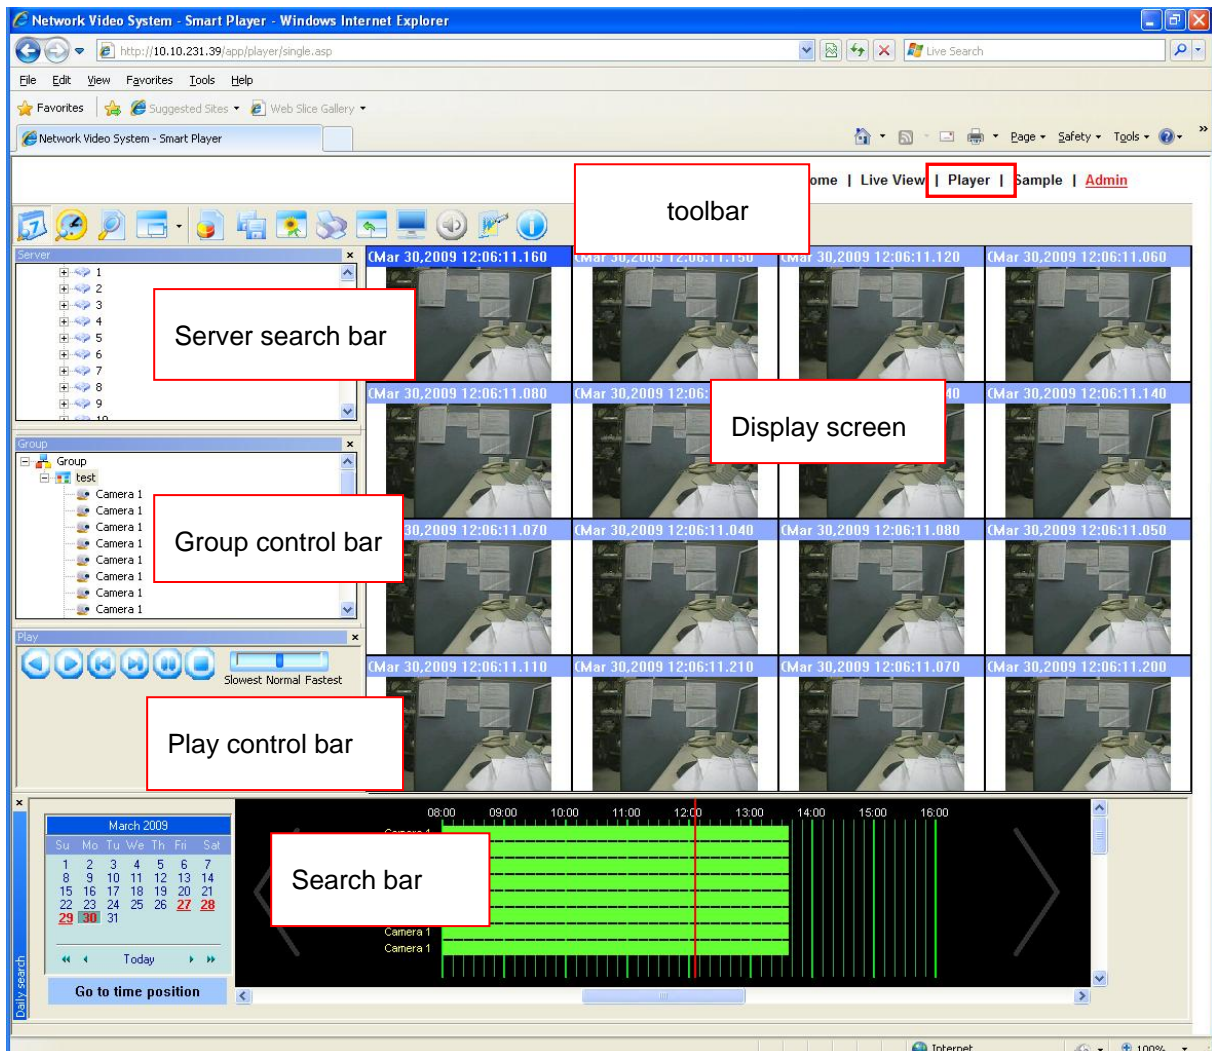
Network Video System - Smart Player - Windows Internet Explorer

http://10.10.231.39/app/player/single.asp

Live Search

File Edit View Favorites Tools Help

Favorites | Suggested Sites | Web Slice Gallery

Network Video System - Smart Player

Page | Safety | Tools

ome | Live View | Player | Sample | Admin

toolbar

Server

1
2
3
4
5
6
7
8
9

Server search bar

(Mar 30,2009 12:06:11.160 | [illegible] | (Mar 30,2009 12:06:11.120 | (Mar 30,2009 12:06:11.060

(Mar 30,2009 12:06:11.080 | (Mar 30,2009 12:06 | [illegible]40 | (Mar 30,2009 12:06:11.140

Display screen

Group

Group
test
Camera 1
Camera 1
Camera 1
Camera 1
Camera 1
Camera 1
Camera 1
Camera 1

Group control bar

30,2009 12:06:11.070 | (Mar 30,2009 12:06:11.040 | (Mar 30,2009 12:06:11.080 | (Mar 30,2009 12:06:11.050

Play

Slowest Normal Fastest

Play control bar

(Mar 30,2009 12:06:11.110 | (Mar 30,2009 12:06:11.210 | (Mar 30,2009 12:06:11.070 | (Mar 30,2009 12:06:11.200

March 2009

| Su | Mo | Tu | We | Th | Fri | Sat |
|---|---|---|---|---|---|---|
| 1 | 2 | 3 | 4 | 5 | 6 | 7 |
| 8 | 9 | 10 | 11 | 12 | 13 | 14 |
| 15 | 16 | 17 | 18 | 19 | 20 | 21 |
| 22 | 23 | 24 | 25 | 26 | 27 | 28 |
| 29 | 30 | 31 | | | | |

Today

Go to time position

Daily search

08:00 09:00 10:00 11:00 12:00 13:00 14:00 15:00 16:00

Camera 1
Camera 1
Camera 1

Search bar

Internet

100%